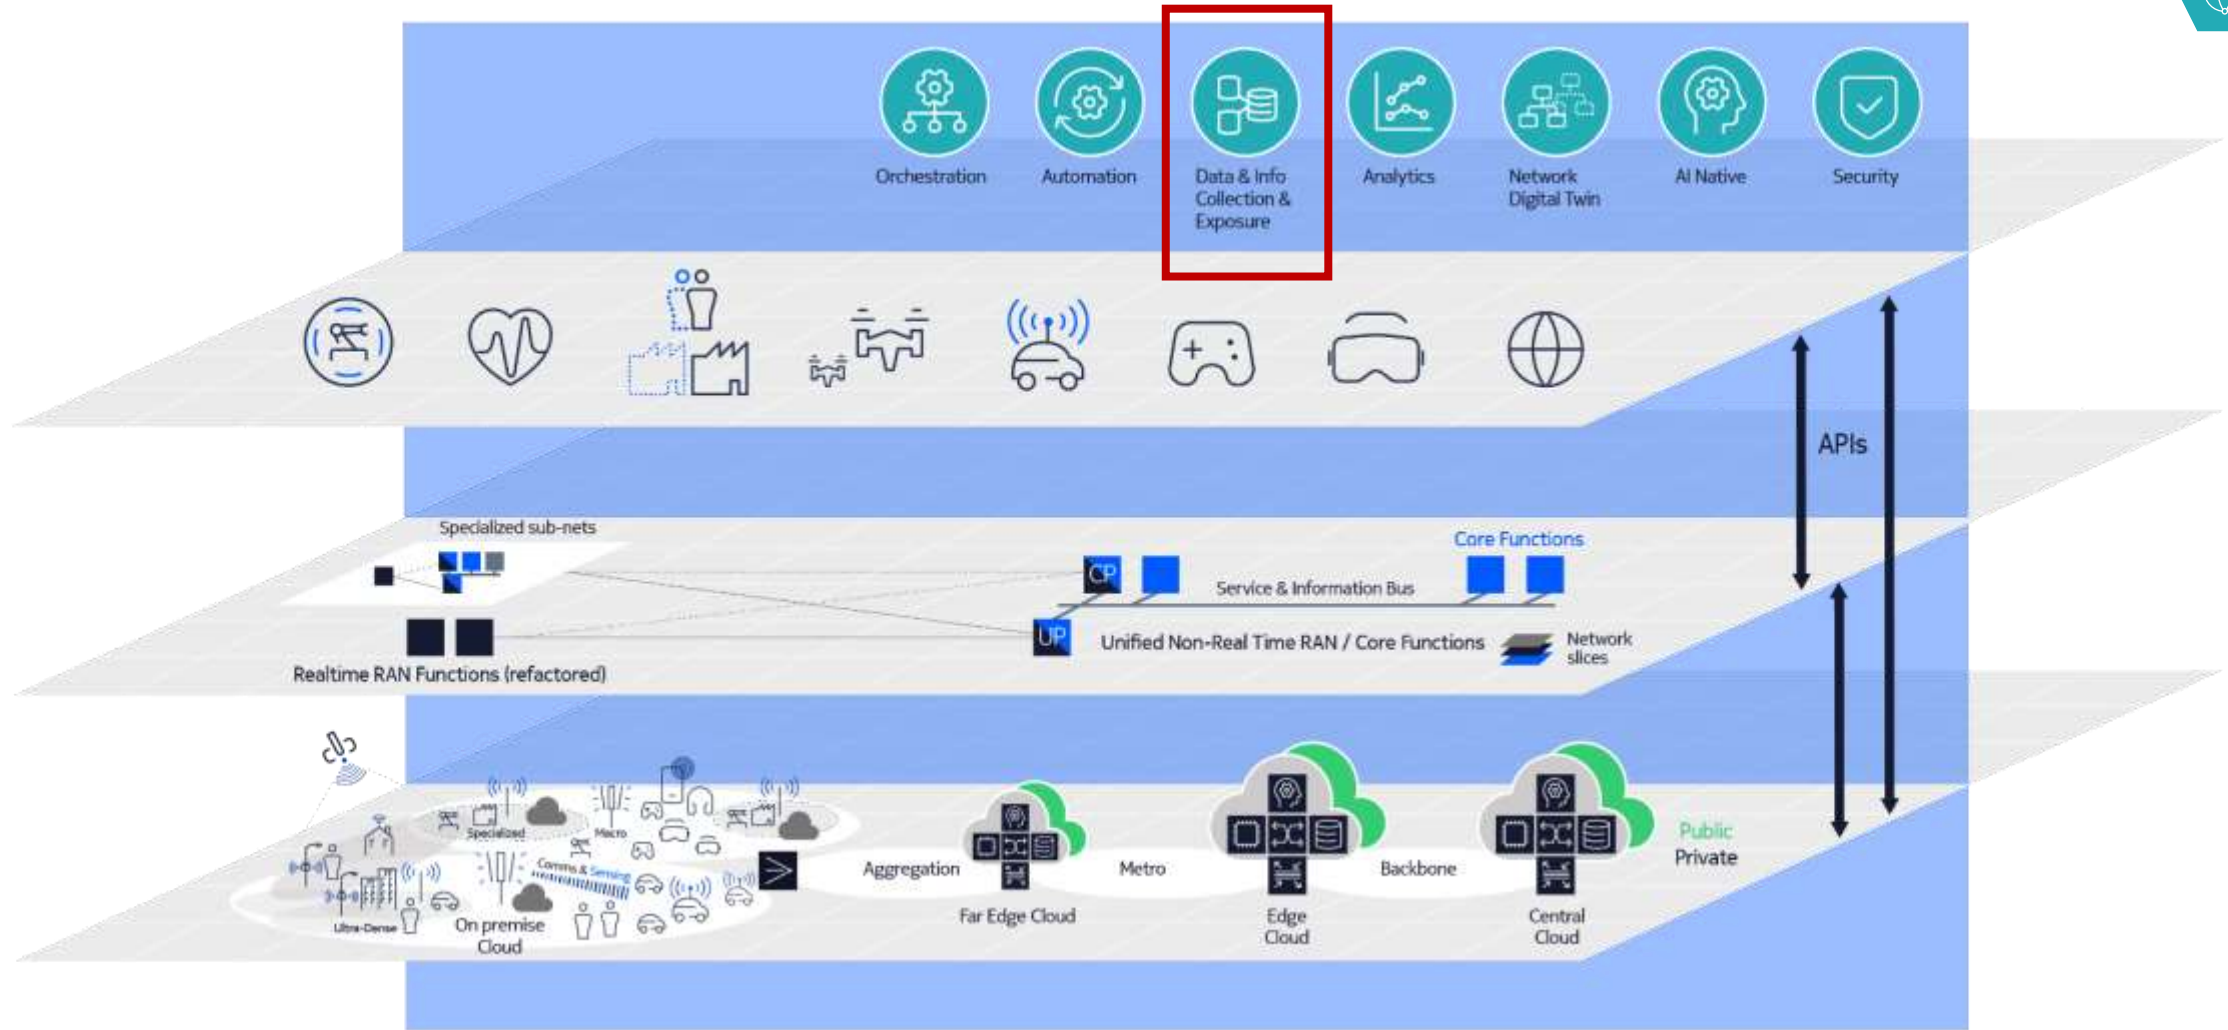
Orchestration

Automation

Data & Info Collection & Exposure

Analytics

Network Digital Twin

AI Native

Security

APIs

Specialized sub-nets

Core Functions

CP

Service & Information Bus

UP

Unified Non-Real Time RAN / Core Functions

Network slices

Realtime RAN Functions (refactored)

Specialized

Macro

Comms & Sensing

Ultra-Dense

On premise Cloud

Aggregation

Far Edge Cloud

Metro

Edge Cloud

Backbone

Central Cloud

Public

Private